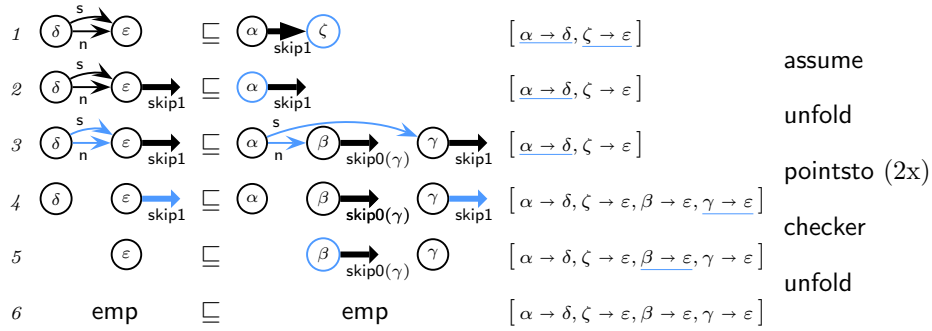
1 δ s n ε ⊑ α skip1 ζ $[\underline{\alpha \to \delta}, \underline{\zeta \to \varepsilon}]$

2 δ s n ε skip1 ⊑ α skip1 $[\underline{\alpha \to \delta}, \zeta \to \varepsilon]$

3 δ s n ε skip1 ⊑ α s n β skip0(γ) γ skip1 $[\underline{\alpha \to \delta}, \zeta \to \varepsilon]$

4 δ ε skip1 ⊑ α β skip0(γ) γ skip1 $[\alpha \to \delta, \zeta \to \varepsilon, \beta \to \varepsilon, \underline{\gamma \to \varepsilon}]$

5 ε ⊑ β skip0(γ) γ $[\alpha \to \delta, \zeta \to \varepsilon, \underline{\beta \to \varepsilon}, \gamma \to \varepsilon]$

6 emp ⊑ emp $[\alpha \to \delta, \zeta \to \varepsilon, \beta \to \varepsilon, \gamma \to \varepsilon]$

assume

unfold

pointsto (2x)

checker

unfold